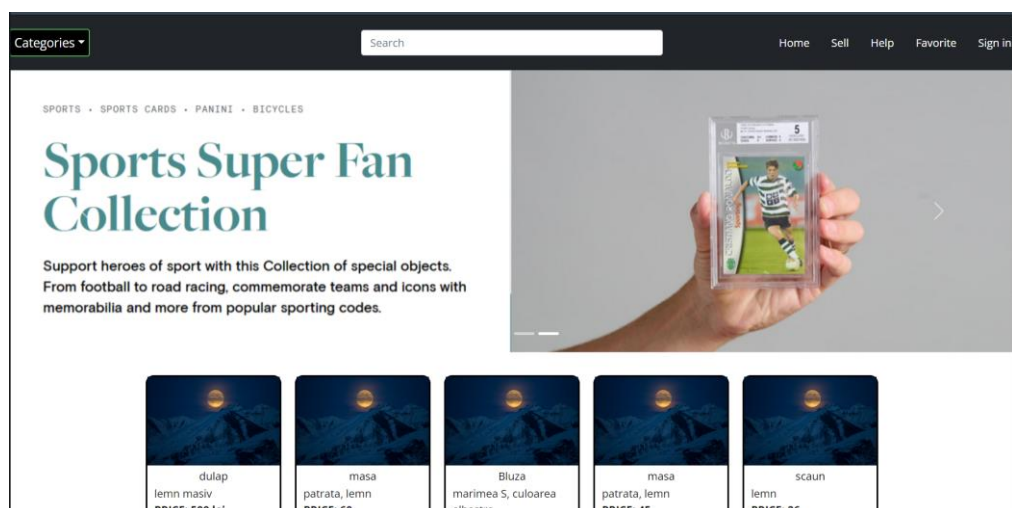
Categories ▾

Search

Home Sell Help Favorite Sign in

SPORTS • SPORTS CARDS • PANINI • BICYCLES

Sports Super Fan Collection

Support heroes of sport with this Collection of special objects. From football to road racing, commemorate teams and icons with memorabilia and more from popular sporting codes.

dulap
lemn masiv
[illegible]

masa
patrata, lemn
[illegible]

Bluza
marimea S, culoarea
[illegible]

masa
patrata, lemn
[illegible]

scaun
lemn
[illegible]